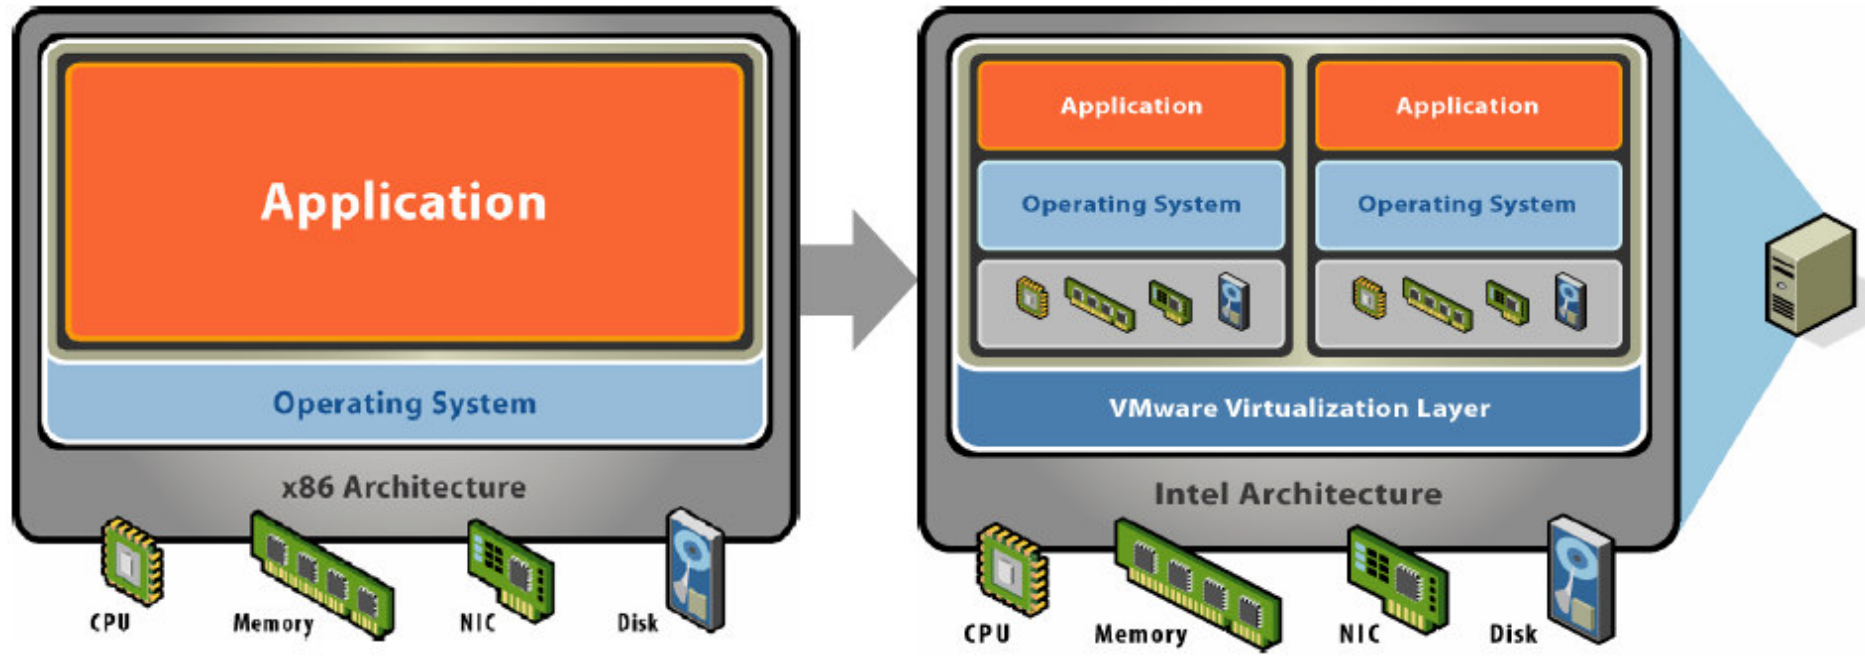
Application

Operating System

x86 Architecture

CPU Memory NIC Disk

Application

Operating System

Application

Operating System

VMware Virtualization Layer

Intel Architecture

CPU Memory NIC Disk